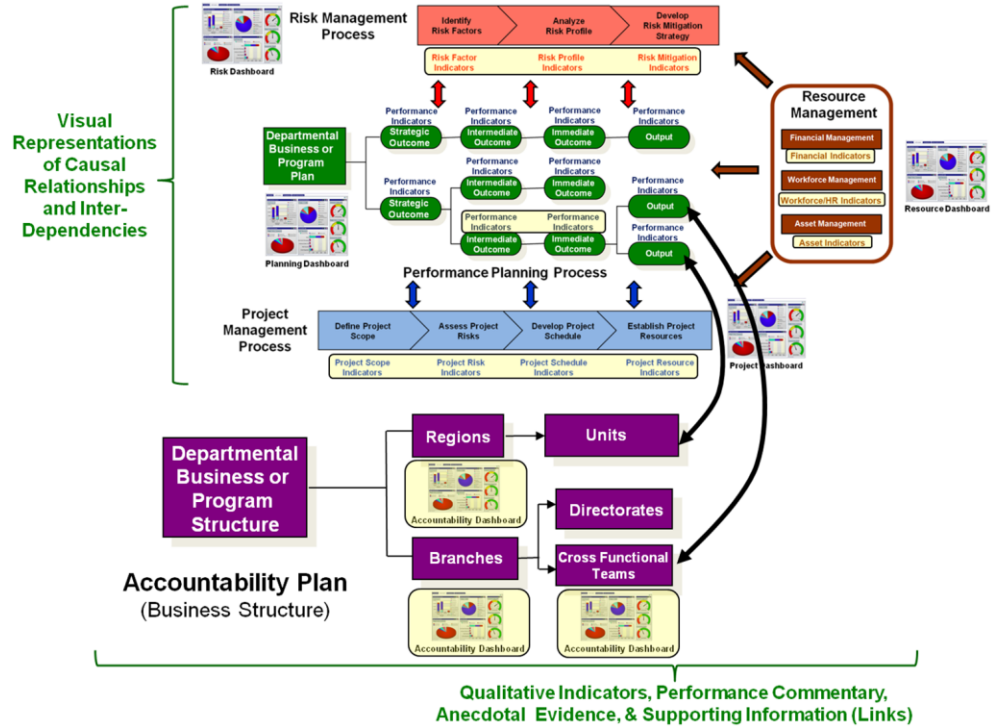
Visual Representations of Causal Relationships and Inter-Dependencies

Risk Dashboard

Risk Management Process

Identify Risk Factors

Analyze Risk Profile

Develop Risk Mitigation Strategy

Risk Factor Indicators

Risk Profile Indicators

Risk Mitigation Indicators

Resource Management

Financial Management

Financial Indicators

Workforce Management

Workforce/HR Indicators

Asset Management

Asset Indicators

Resource Dashboard

Departmental Business or Program Plan

Performance Indicators
Strategic Outcome

Performance Indicators
Intermediate Outcome

Performance Indicators
Immediate Outcome

Performance Indicators
Output

Performance Indicators
Strategic Outcome

Performance Indicators
Intermediate Outcome

Performance Indicators
Immediate Outcome

Performance Indicators
Output

Performance Indicators

Performance Indicators

Intermediate Outcome

Immediate Outcome

Performance Indicators
Output

Planning Dashboard

Performance Planning Process

Project Management Process

Define Project Scope

Assess Project Risks

Develop Project Schedule

Establish Project Resources

Project Scope Indicators

Project Risk Indicators

Project Schedule Indicators

Project Resource Indicators

Project Dashboard

Departmental Business or Program Structure

Regions

Units

Accountability Dashboard

Directorates

Branches

Cross Functional Teams

Accountability Plan
(Business Structure)

Accountability Dashboard

Accountability Dashboard

Qualitative Indicators, Performance Commentary, Anecdotal Evidence, & Supporting Information (Links)